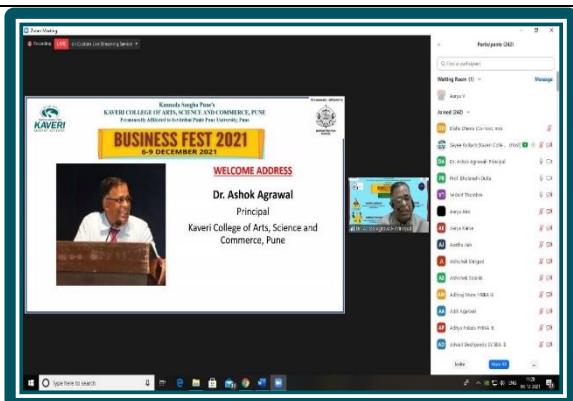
Zoom Meeting

Recording LIVE on Custom Live Streaming Service

Participants (242)

Find a participant

Waiting Room (1) Message

Aarya V

Joined (242)

Shilpi Dhere (Co-host, me)

Sayee Gollam (Guest Colle... (Host)

Dr. Ashok Agrawal Principal

Prof. Bholanath Dutta

Sedahl Thombre

Aarya Aher

Aarya Karve

Aastha Jain

Abhishek Shirgave

Abhishek Sonawane

Aditya Mane FYBBA B

Aditi Agarwal

Aditya Pekale FYBBA B

Advait Deshpande SYBBA B

Invite Mute All

Kannada Sangha Pune's
KAVERI COLLEGE OF ARTS, SCIENCE AND COMMERCE, PUNE
Permanently Affiliated to Savitribai Phule Pune University, Pune

KAVERI

BUSINESS FEST 2021
6-9 DECEMBER 2021

WELCOME ADDRESS

Dr. Ashok Agrawal

Principal

Kaveri College of Arts, Science and Commerce, Pune

Dr. Ashok Agrawal Principal

Type here to search

11:20
06-12-2021